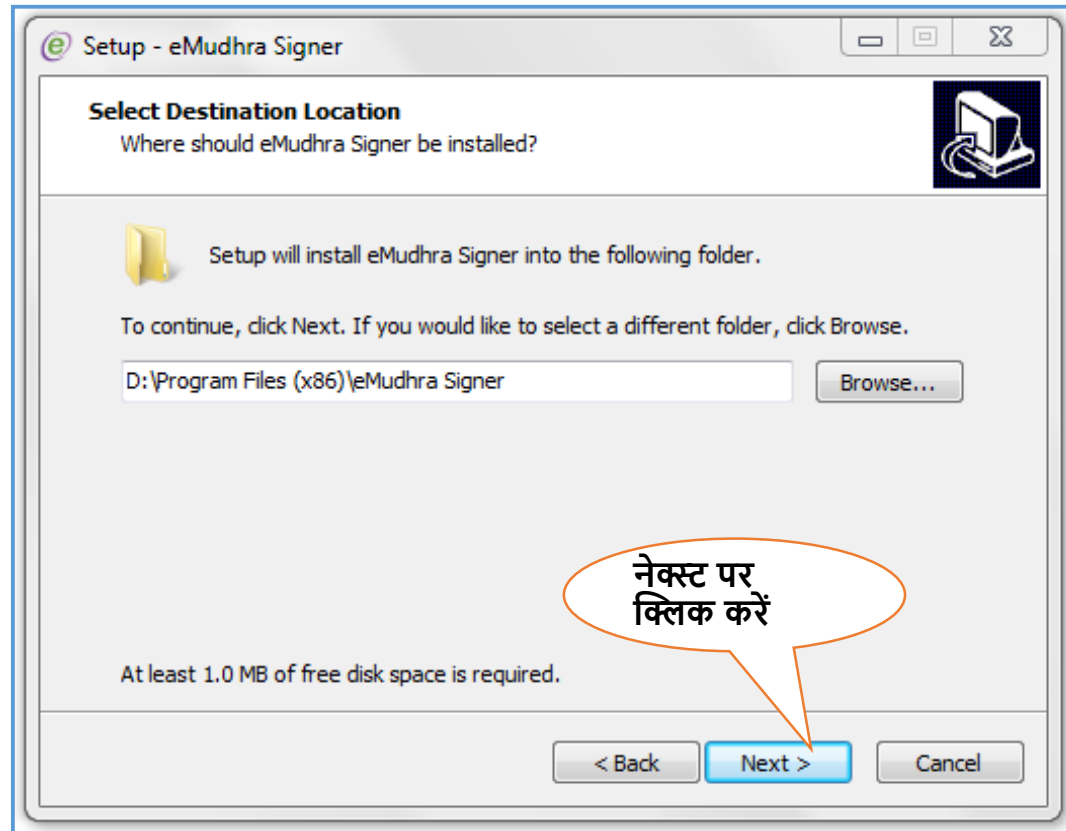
Setup - eMudhra Signer

Select Destination Location
Where should eMudhra Signer be installed?

Setup will install eMudhra Signer into the following folder.

To continue, click Next. If you would like to select a different folder, click Browse.

D:\Program Files (x86)\eMudhra Signer

Browse...

नेक्स्ट पर क्लिक करें

At least 1.0 MB of free disk space is required.

< Back

Next >

Cancel